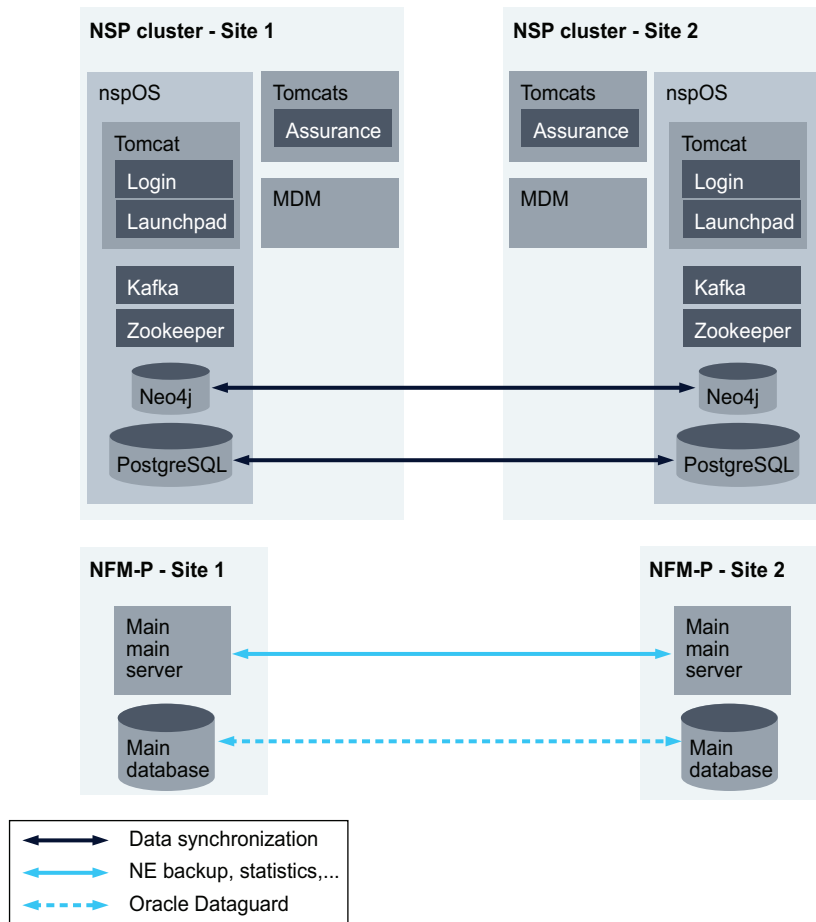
NSP cluster - Site 1

nspOS

Tomcat

Login

Launchpad

Kafka

Zookeeper

Neo4j

PostgreSQL

Tomcats

Assurance

MDM

NSP cluster - Site 2

Tomcats

Assurance

MDM

nspOS

Tomcat

Login

Launchpad

Kafka

Zookeeper

Neo4j

PostgreSQL

NFM-P - Site 1

Main main server

Main database

NFM-P - Site 2

Main main server

Main database

Data synchronization

NE backup, statistics,...

Oracle Dataguard